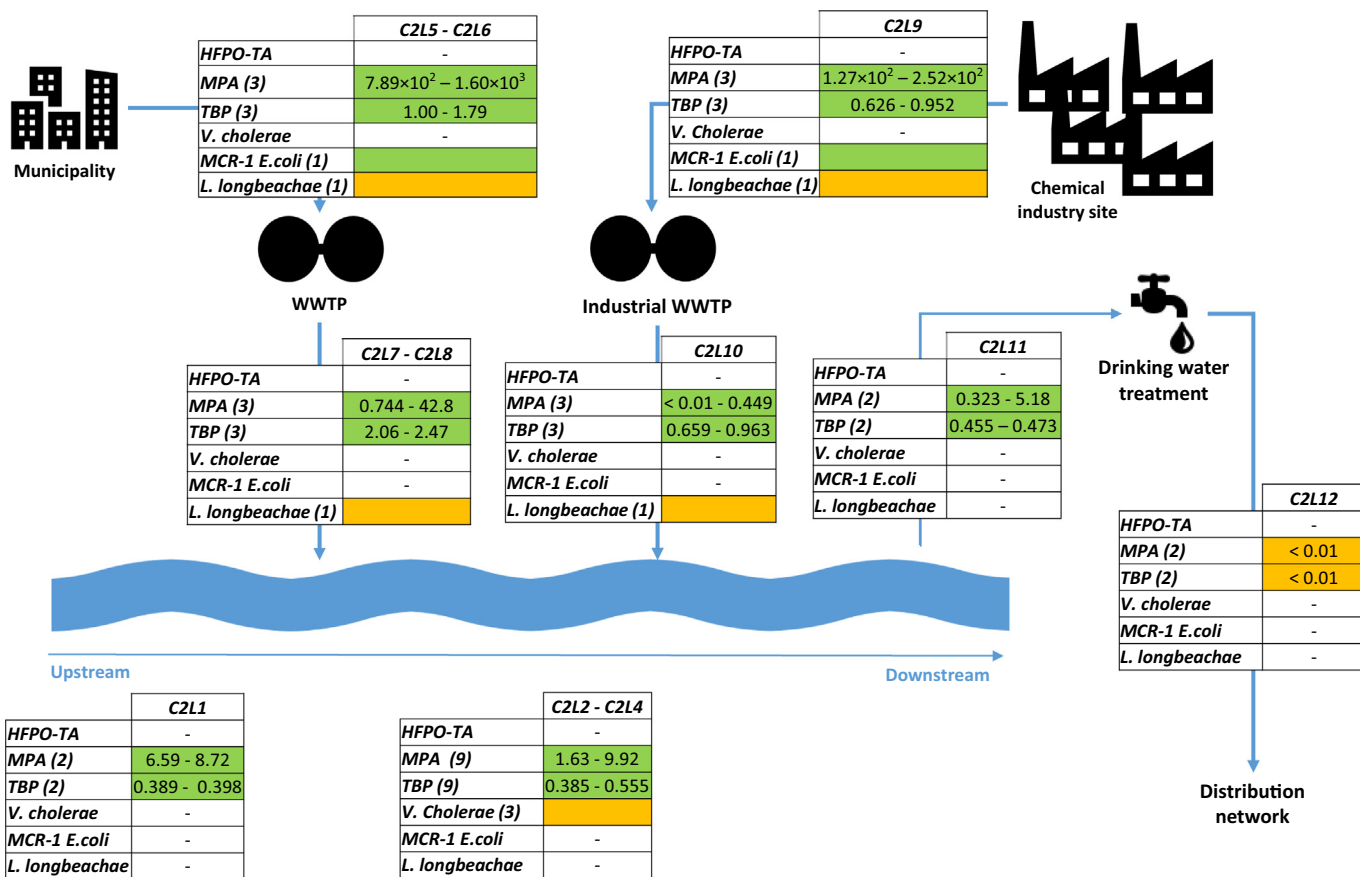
Municipality

| | C2L5 - C2L6 |
|---|---|
| HFPO-TA | - |
| MPA (3) | $7.89\times10^2 - 1.60\times10^3$ |
| TBP (3) | 1.00 - 1.79 |
| V. cholerae | - |
| MCR-1 E.coli (1) | |
| L. longbeachae (1) | |

| | C2L9 |
|---|---|
| HFPO-TA | - |
| MPA (3) | $1.27\times10^2 - 2.52\times10^2$ |
| TBP (3) | 0.626 - 0.952 |
| V. Cholerae | - |
| MCR-1 E.coli (1) | |
| L. longbeachae (1) | |

Chemical industry site

WWTP

Industrial WWTP

Drinking water treatment

| | C2L7 - C2L8 |
|---|---|
| HFPO-TA | - |
| MPA (3) | 0.744 - 42.8 |
| TBP (3) | 2.06 - 2.47 |
| V. cholerae | - |
| MCR-1 E.coli | - |
| L. longbeachae (1) | |

| | C2L10 |
|---|---|
| HFPO-TA | - |
| MPA (3) | < 0.01 - 0.449 |
| TBP (3) | 0.659 - 0.963 |
| V. cholerae | - |
| MCR-1 E.coli | - |
| L. longbeachae (1) | |

| | C2L11 |
|---|---|
| HFPO-TA | - |
| MPA (2) | 0.323 - 5.18 |
| TBP (2) | 0.455 – 0.473 |
| V. cholerae | - |
| MCR-1 E.coli | - |
| L. longbeachae | - |

| | C2L12 |
|---|---|
| HFPO-TA | - |
| MPA (2) | < 0.01 |
| TBP (2) | < 0.01 |
| V. cholerae | - |
| MCR-1 E.coli | - |
| L. longbeachae | - |

Upstream

Downstream

| | C2L1 |
|---|---|
| HFPO-TA | - |
| MPA (2) | 6.59 - 8.72 |
| TBP (2) | 0.389 - 0.398 |
| V. cholerae | - |
| MCR-1 E.coli | - |
| L. longbeachae | - |

| | C2L2 - C2L4 |
|---|---|
| HFPO-TA | - |
| MPA (9) | 1.63 - 9.92 |
| TBP (9) | 0.385 - 0.555 |
| V. Cholerae (3) | |
| MCR-1 E.coli | - |
| L. longbeachae | - |

Distribution network